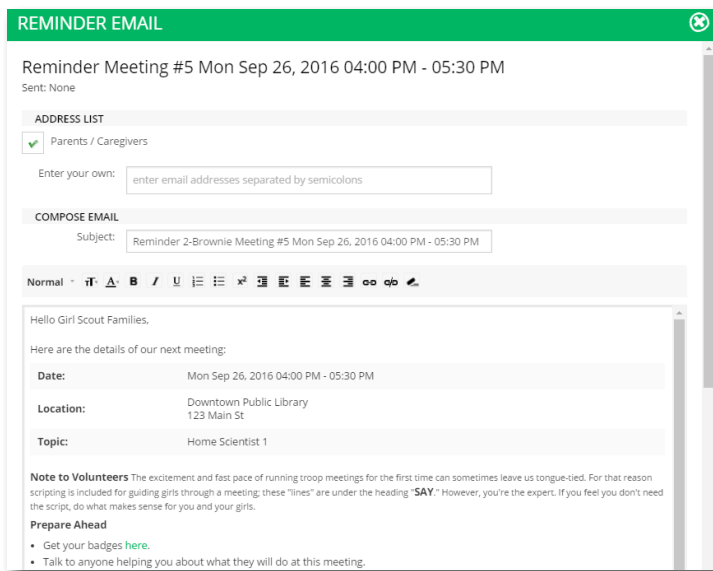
REMINDER EMAIL

Reminder Meeting #5 Mon Sep 26, 2016 04:00 PM - 05:30 PM
Sent: None

ADDRESS LIST

Parents / Caregivers

Enter your own: enter email addresses separated by semicolons

COMPOSE EMAIL

Subject: Reminder 2-Brownie Meeting #5 Mon Sep 26, 2016 04:00 PM - 05:30 PM

Normal

Hello Girl Scout Families,

Here are the details of our next meeting:

| | |
|---|---|
| Date: | Mon Sep 26, 2016 04:00 PM - 05:30 PM |
| Location: | Downtown Public Library 123 Main St |
| Topic: | Home Scientist 1 |

Note to Volunteers The excitement and fast pace of running troop meetings for the first time can sometimes leave us tongue-tied. For that reason scripting is included for guiding girls through a meeting; these "lines" are under the heading "SAY." However, you're the expert. If you feel you don't need the script, do what makes sense for you and your girls.

Prepare Ahead

- Get your badges here.
- Talk to anyone helping you about what they will do at this meeting.